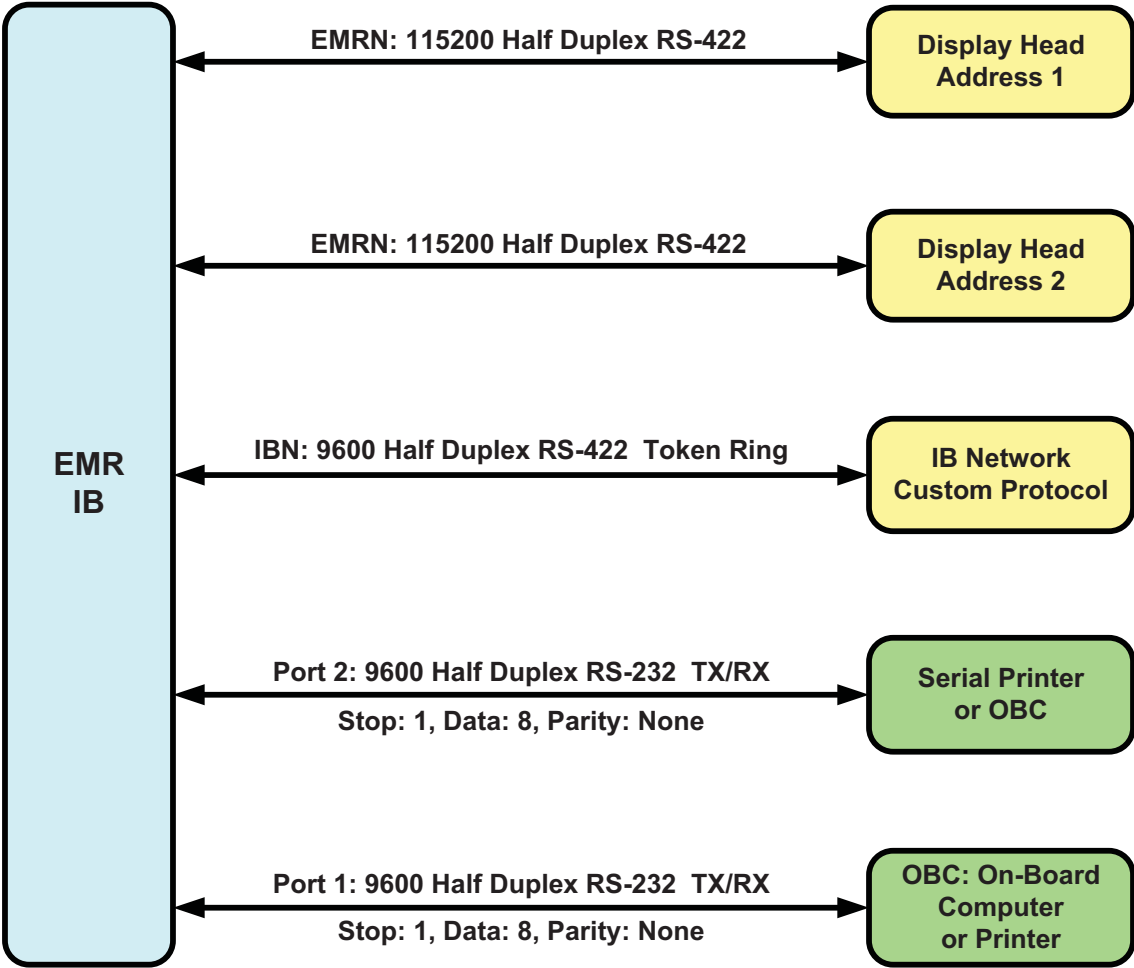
EMR
IB

EMRN: 115200 Half Duplex RS-422

Display Head
Address 1

EMRN: 115200 Half Duplex RS-422

Display Head
Address 2

IBN: 9600 Half Duplex RS-422 Token Ring

IB Network
Custom Protocol

Port 2: 9600 Half Duplex RS-232 TX/RX
Stop: 1, Data: 8, Parity: None

Serial Printer
or OBC

Port 1: 9600 Half Duplex RS-232 TX/RX
Stop: 1, Data: 8, Parity: None

OBC: On-Board
Computer
or Printer